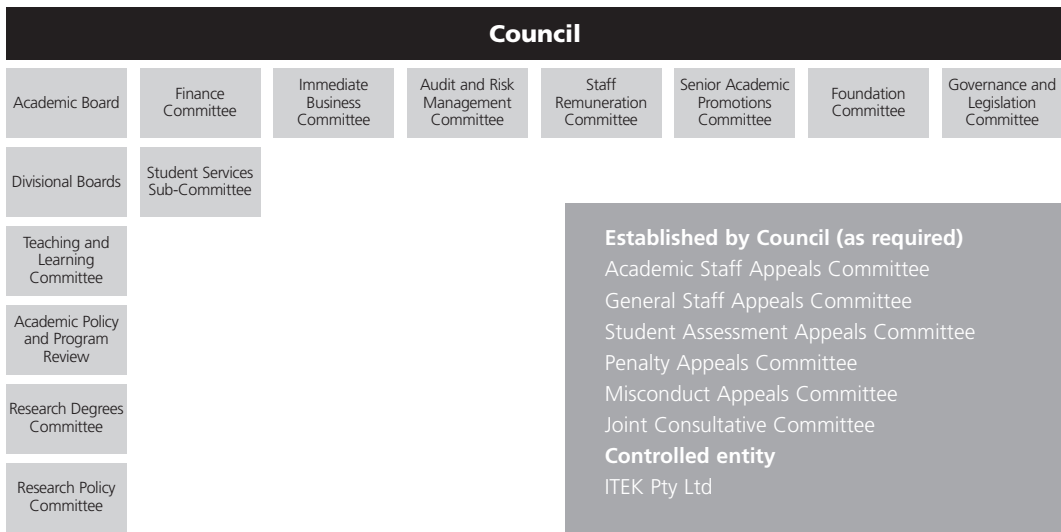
Council

Academic Board

Finance Committee

Immediate Business Committee

Audit and Risk Management Committee

Staff Remuneration Committee

Senior Academic Promotions Committee

Foundation Committee

Governance and Legislation Committee

Divisional Boards

Student Services Sub-Committee

Teaching and Learning Committee

Academic Policy and Program Review

Research Degrees Committee

Research Policy Committee

**Established by Council (as required)**
Academic Staff Appeals Committee
General Staff Appeals Committee
Student Assessment Appeals Committee
Penalty Appeals Committee
Misconduct Appeals Committee
Joint Consultative Committee
**Controlled entity**
ITEK Pty Ltd